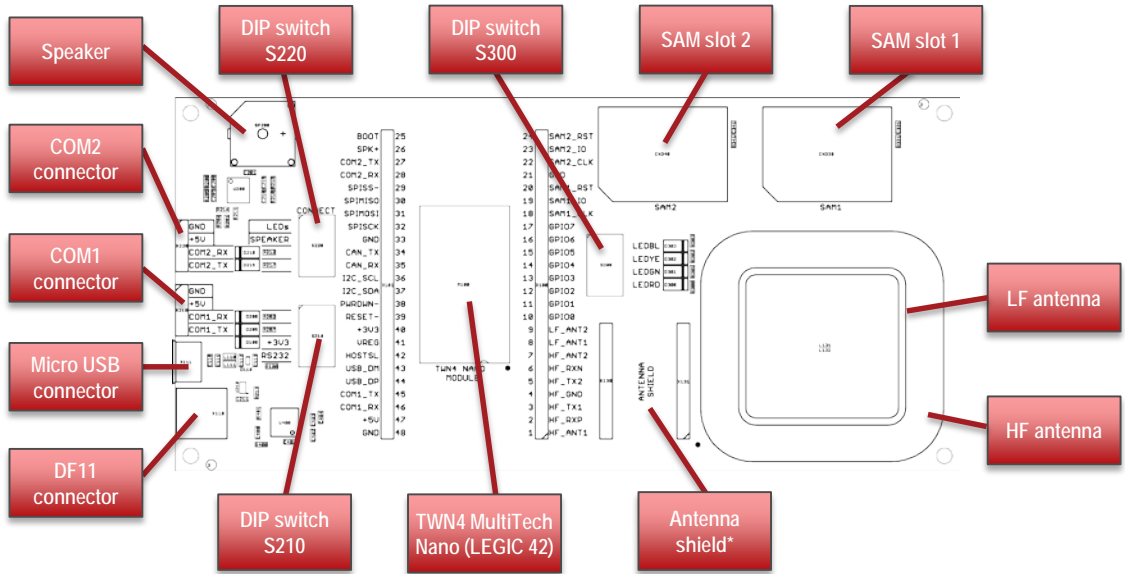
Speaker

DIP switch S220

DIP switch S300

SAM slot 2

SAM slot 1

COM2 connector

COM1 connector

Micro USB connector

DF11 connector

DIP switch S210

TWN4 MultiTech Nano (LEGIC 42)

Antenna shield*

LF antenna

HF antenna

BOOT 25
SPK+ 26
COM2_TX 27
COM2_RX 28
SPISS- 29
SPIMISO 30
SPIMOSI 31
SPISCK 32
GND 33
CAN_TX 34
CAN_RX 35
I2C_SCL 36
I2C_SDA 37
PWRDWN- 38
RESET- 39
+3V3 40
VREG 41
HOSTSL 42
USB_DM 43
USB_DP 44
COM1_TX 45
COM1_RX 46
+5V 47
GND 48

24 SAM2_RST
23 SAM2_IO
22 SAM2_CLK
21 GND
20 SAM1_RST
19 SAM1_IO
18 SAM1_CLK
17 GPIO7
16 GPIO6
15 GPIO5
14 GPIO4
13 GPIO3
12 GPIO2
11 GPIO1
10 GPIO0
9 LF_ANT2
8 LF_ANT1
7 HF_ANT2
6 HF_RXN
5 HF_TX2
4 HF_GND
3 HF_TX1
2 HF_RXP
1 HF_ANT1

TWN4 NANO MODULE

CONNECT

GND
+5V
COM2_RX
COM2_TX
LEDs
SPEAKER

GND
+5V
COM1_RX
COM1_TX
+3V3
RS232

LEDBL
LEDYE
LEDGN
LEDRD

SAM2
SAM1

ANTENNA SHIELD